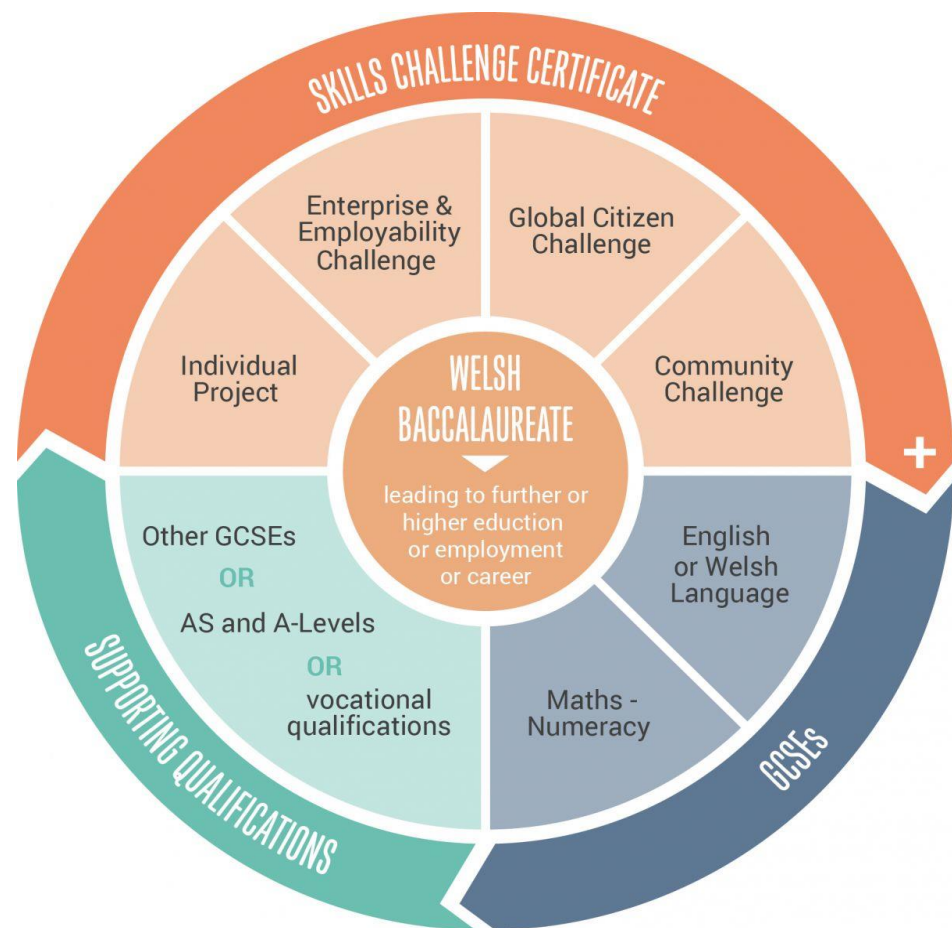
SKILLS CHALLENGE CERTIFICATE

Individual Project

Enterprise & Employability Challenge

Global Citizen Challenge

Community Challenge

+

WELSH BACCALAUREATE

leading to further or higher eduction or employment or career

English or Welsh Language

Maths - Numeracy

GCSEs

Other GCSEs

OR

AS and A-Levels

OR

vocational qualifications

SUPPORTING QUALIFICATIONS